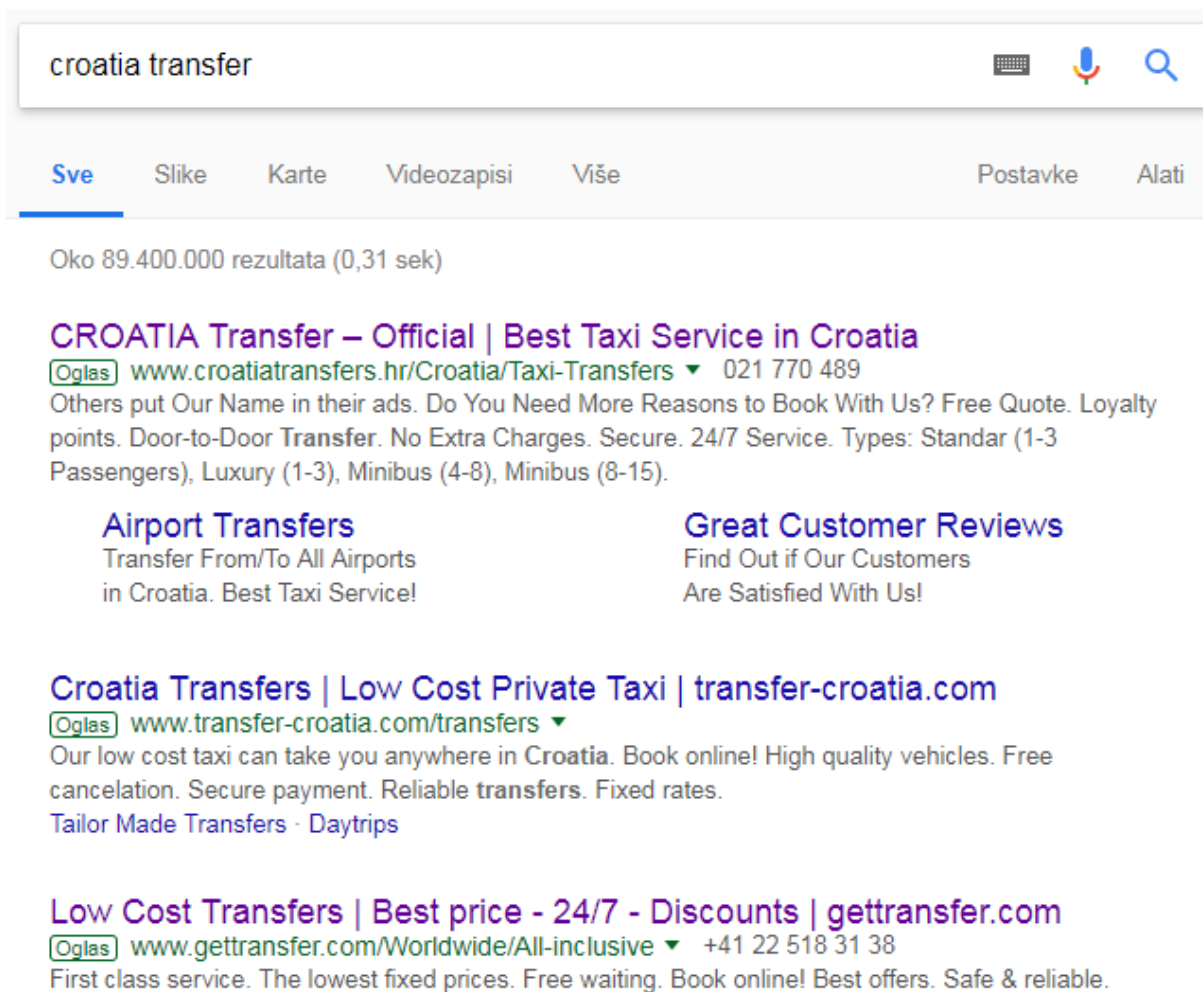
croatia transfer

Sve Slike Karte Videozapisi Više Postavke Alati

Oko 89.400.000 rezultata (0,31 sek)

CROATIA Transfer – Official | Best Taxi Service in Croatia
Oglas www.croatiatransfers.hr/Croatia/Taxi-Transfers ▾ 021 770 489
Others put Our Name in their ads. Do You Need More Reasons to Book With Us? Free Quote. Loyalty points. Door-to-Door Transfer. No Extra Charges. Secure. 24/7 Service. Types: Standar (1-3 Passengers), Luxury (1-3), Minibus (4-8), Minibus (8-15).

Airport Transfers
Transfer From/To All Airports in Croatia. Best Taxi Service!

Great Customer Reviews
Find Out if Our Customers Are Satisfied With Us!

Croatia Transfers | Low Cost Private Taxi | transfer-croatia.com
Oglas www.transfer-croatia.com/transfers ▾
Our low cost taxi can take you anywhere in Croatia. Book online! High quality vehicles. Free cancelation. Secure payment. Reliable transfers. Fixed rates.
Tailor Made Transfers · Daytrips

Low Cost Transfers | Best price - 24/7 - Discounts | gettransfer.com
Oglas www.gettransfer.com/Worldwide/All-inclusive ▾ +41 22 518 31 38
First class service. The lowest fixed prices. Free waiting. Book online! Best offers. Safe & reliable.